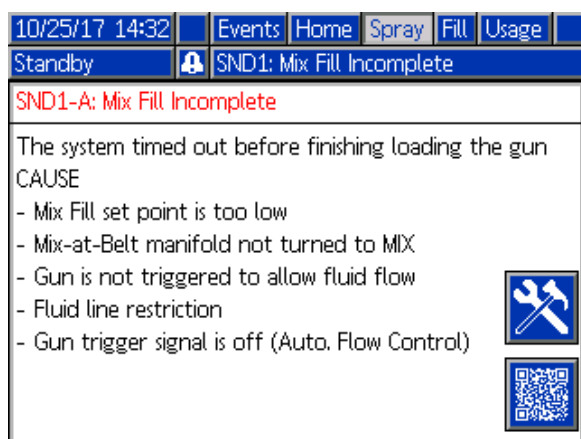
10/25/17 14:32 Events Home Spray Fill Usage
Standby SND1: Mix Fill Incomplete
SND1-A: Mix Fill Incomplete

The system timed out before finishing loading the gun
CAUSE
- Mix Fill set point is too low
- Mix-at-Belt manifold not turned to MIX
- Gun is not triggered to allow fluid flow
- Fluid line restriction
- Gun trigger signal is off (Auto. Flow Control)